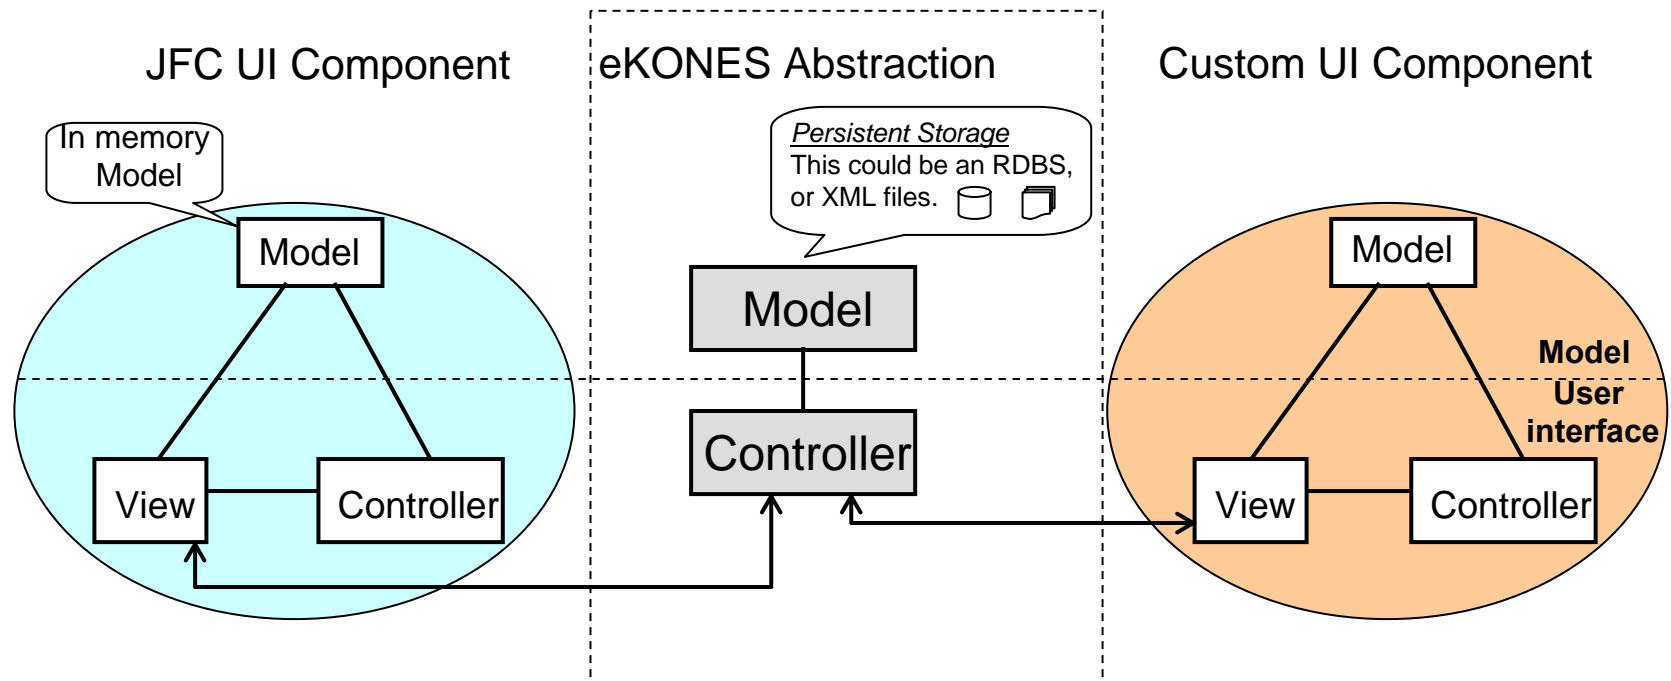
JFC UI Component

eKONES Abstraction

Custom UI Component

In memory Model

Model

View

Controller

Persistent Storage
This could be an RDBS, or XML files.

Model

Controller

Model

Model
User interface

View

Controller